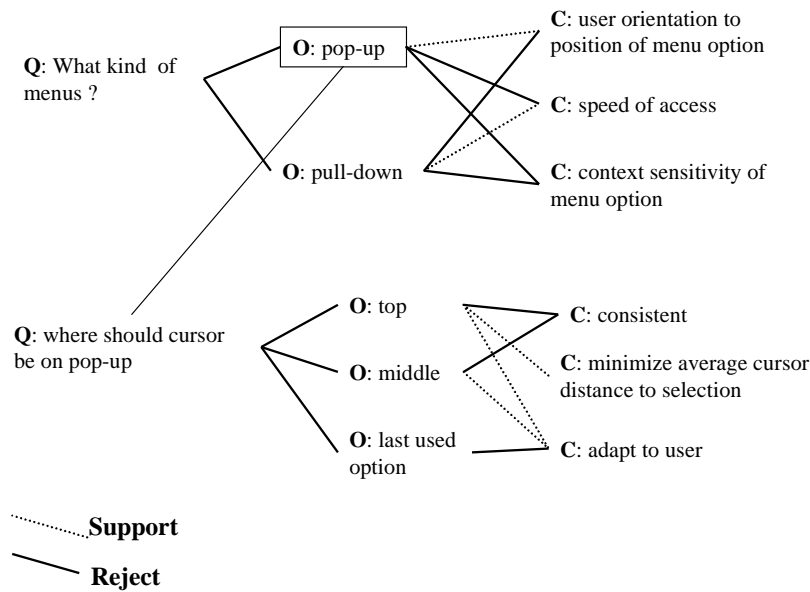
**Q**: What kind of menus ?

**O**: pop-up

**O**: pull-down

**C**: user orientation to position of menu option

**C**: speed of access

**C**: context sensitivity of menu option

**Q**: where should cursor be on pop-up

**O**: top

**O**: middle

**O**: last used option

**C**: consistent

**C**: minimize average cursor distance to selection

**C**: adapt to user

**Support**

**Reject**